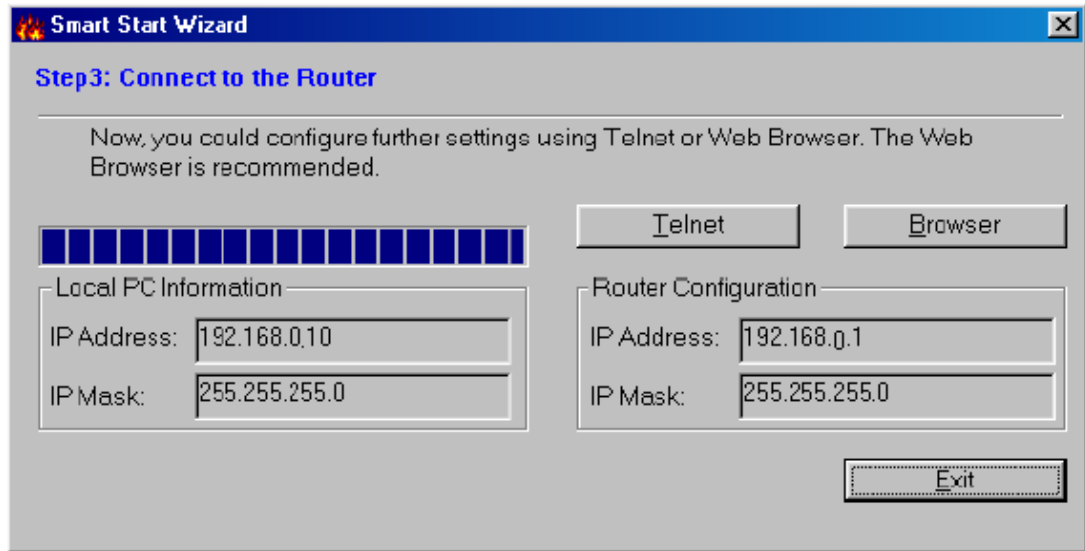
Smart Start Wizard

Step3: Connect to the Router

Now, you could configure further settings using Telnet or Web Browser. The Web Browser is recommended.

Telnet

Browser

Local PC Information

IP Address: 192.168.0.10

IP Mask: 255.255.255.0

Router Configuration

IP Address: 192.168.0.1

IP Mask: 255.255.255.0

Exit